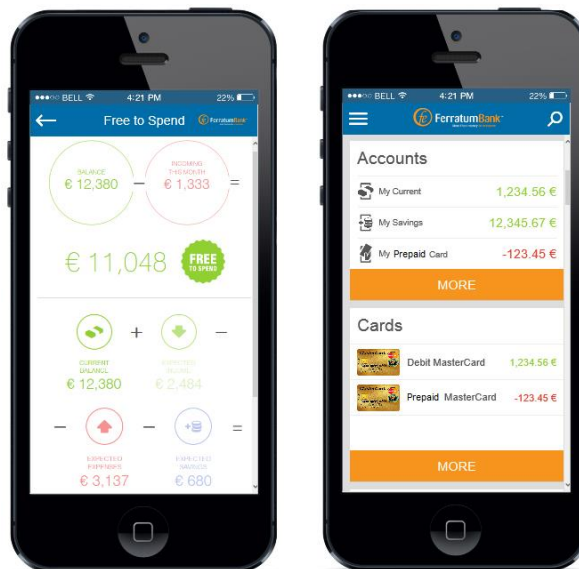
●●●○○ BELL 4:21 PM 22%

Free to Spend FerratumBank

BALANCE
€ 12,380

–

INCOMING THIS MONTH
€ 1,333

=

€ 11,048

FREE TO SPEND

+

–

CURRENT BALANCE
€ 12,380

EXPECTED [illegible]
€ 2,484

–

–

=

EXPECTED EXPENSES
€ 3,137

EXPECTED SAVINGS
€ 680

●●●○○ BELL 4:21 PM 22%

FerratumBank

Accounts

My Current 1,234.56 €

My Savings 12,345.67 €

My Prepaid Card -123.45 €

MORE

Cards

Debit MasterCard 1,234.56 €

Prepaid MasterCard -123.45 €

MORE